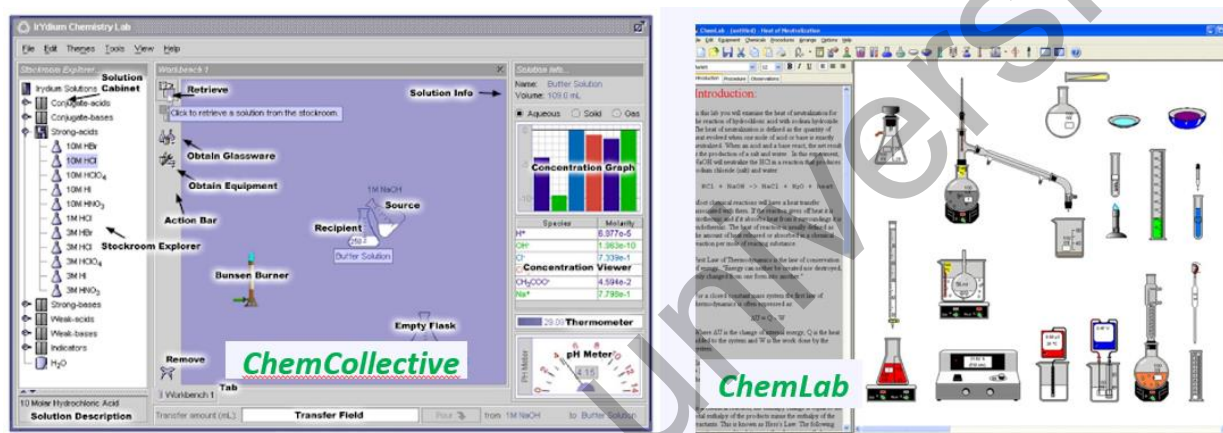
Ir'Ydium Chemistry Lab

File Edit Themes Tools View Help

Stockroom Explorer

Solution Cabinet

Irydium Solutions

Conjugate-acids

Conjugate-bases

Strong-acids

10M HBr

10M HCl

10M $HClO_4$

10M HI

10M $HNO_3$

1M HCl

3M HBr

3M HCl

3M $HClO_4$

3M HI

3M $HNO_3$

Strong-bases

Weak-acids

Weak-bases

Indicators

$H_2O$

10 Molar Hydrochloric Acid

Solution Description

Workbench 1

Retrieve

Click to retrieve a solution from the stockroom.

Obtain Glassware

Obtain Equipment

Action Bar

Stockroom Explorer

1M NaOH

Source

Recipient

Buffer Solution

Bunsen Burner

Empty Flask

Remove

Workbench 1

Tab

ChemCollective

Transfer amount (mL):

Transfer Field

Pour

from 1M NaOH

to Buffer Solution

Solution Info

Name: Buffer Solution

Volume: 109.0 mL

Solution Info

Aqueous

Solid

Gas

Concentration Graph

| Species | Molarity |
|---|---|
| H+ | 6.877e-5 |
| OH- | 1.363e-10 |
| Cl- | 7.339e-1 |
| $CH_3COO^-$ | 4.594e-2 |
| Na+ | 7.795e-1 |

Concentration Viewer

29.00 Thermometer

pH Meter

4.15

ChemLab

Introduction

Introduction:

NaCl + NaOH -> NaCl + H2O + heat

ΔU = Q - W

ChemLab